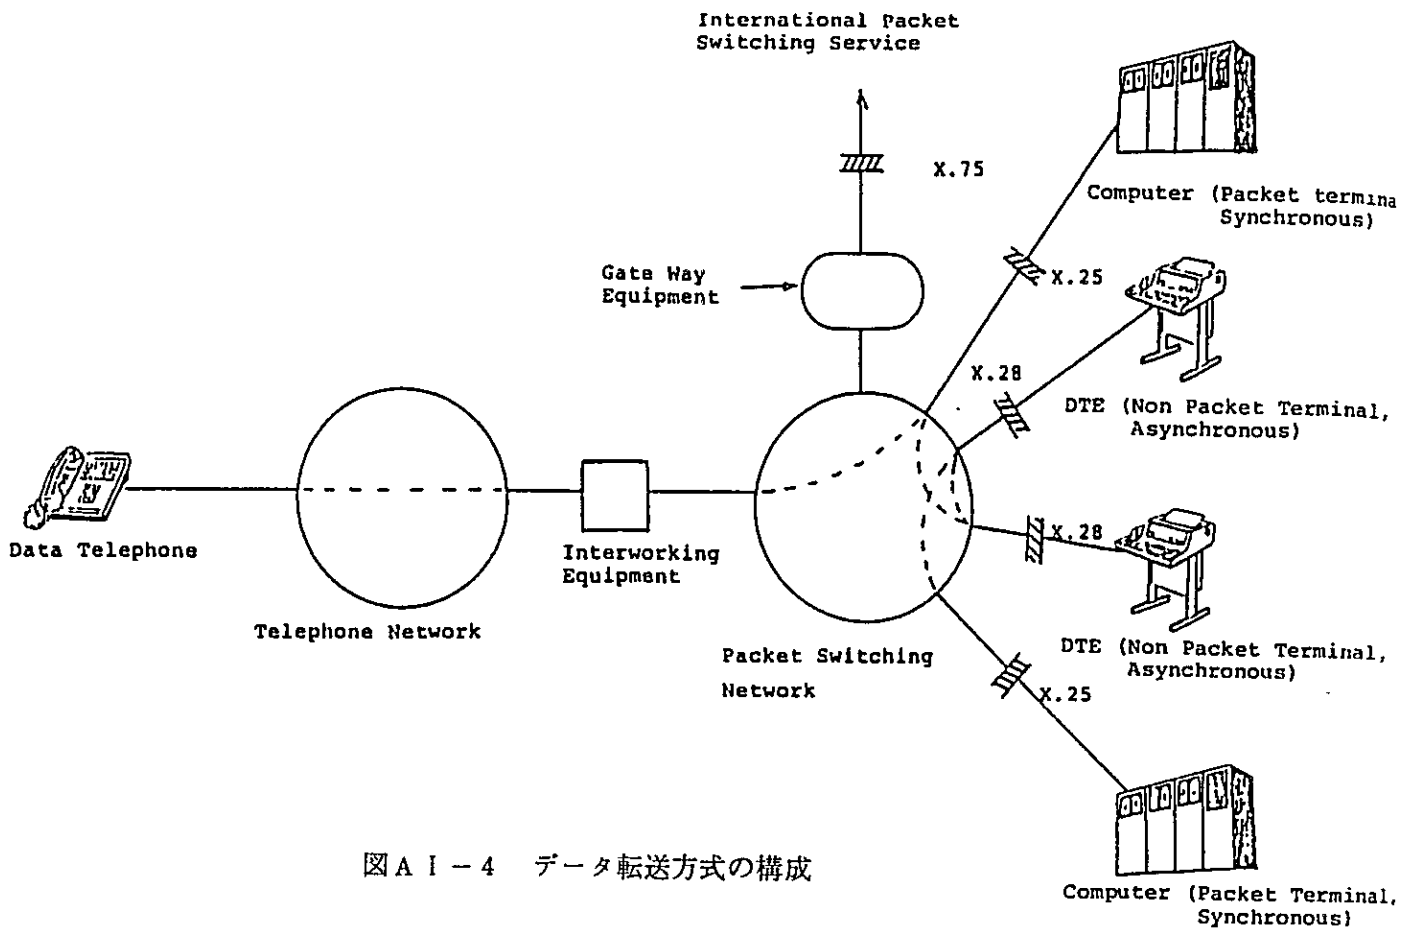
International Packet Switching Service

X.75

Computer (Packet termina Synchronous)

Gate Way Equipment

X.25

X.28

DTE (Non Packet Terminal, Asynchronous)

Data Telephone

Telephone Network

Interworking Equipment

Packet Switching Network

X.28

DTE (Non Packet Terminal, Asynchronous)

X.25

Computer (Packet Terminal, Synchronous)

図AＩ－4　データ転送方式の構成